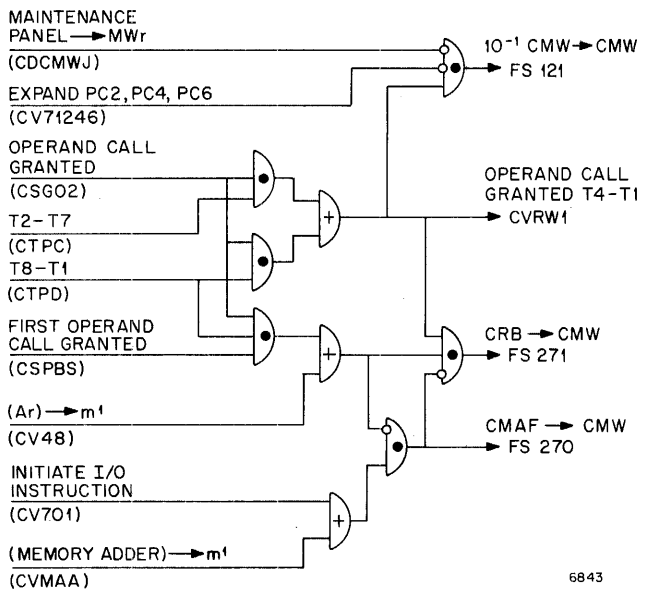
MAINTENANCE PANEL → MWr
(CDCMWJ)

EXPAND PC2, PC4, PC6
(CV71246)

OPERAND CALL GRANTED
(CSG02)

T2–T7
(CTPC)

T8–T1
(CTPD)

FIRST OPERAND CALL GRANTED
(CSPBS)

(Ar) → m¹
(CV48)

INITIATE I/O INSTRUCTION
(CV701)

(MEMORY ADDER) → m¹
(CVMAA)

$10^{-1}$ CMW → CMW
FS 121

OPERAND CALL GRANTED T4–T1
→ CVRW1

CRB → CMW
FS 271

CMAF → CMW
FS 270

+

+

+

6843